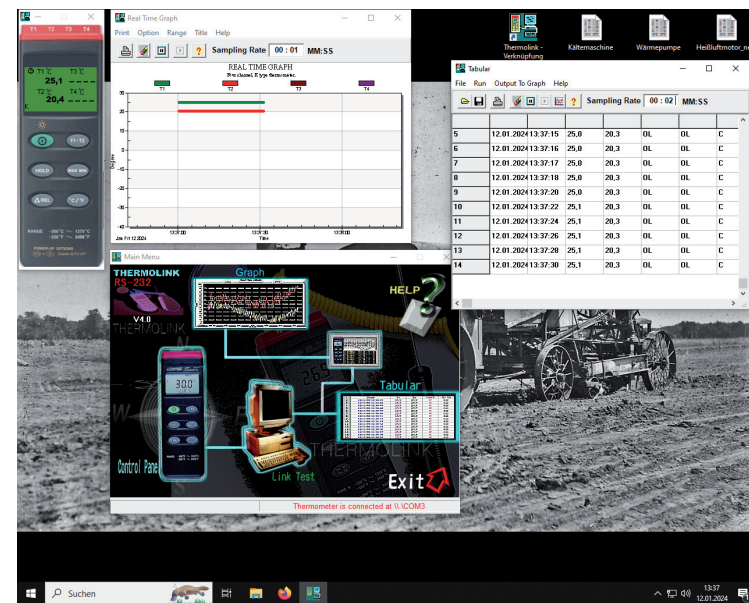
T1 T2 T3 T4

T1 °C
25,1
T2 °C
20,4

T1-T2
HOLD
MAX MIN
REL
°C/°F
RANGE

Real Time Graph
Print Option Range Title Help
Sampling Rate 00 : 01 MM:SS
REAL TIME GRAPH
T1 T2 T3 T4
30
20
10
0
-10
-20
-30
-40
Time

Thermolink - Verknüpfung
Kältemaschine
Wärmepumpe
Heißluftmotor_n

Tabular
File Run Output To Graph Help
Sampling Rate 00 : 02 MM:SS

| 5 | 12.01.2024 | 13:37:15 | 25,0 | 20,3 | OL | OL | C |
|---|---|---|---|---|---|---|---|
| 6 | 12.01.2024 | 13:37:16 | 25,0 | 20,3 | OL | OL | C |
| 7 | 12.01.2024 | 13:37:17 | 25,0 | 20,3 | OL | OL | C |
| 8 | 12.01.2024 | 13:37:18 | 25,0 | 20,3 | OL | OL | C |
| 9 | 12.01.2024 | 13:37:20 | 25,0 | 20,3 | OL | OL | C |
| 10 | 12.01.2024 | 13:37:22 | 25,1 | 20,3 | OL | OL | C |
| 11 | 12.01.2024 | 13:37:24 | 25,1 | 20,3 | OL | OL | C |
| 12 | 12.01.2024 | 13:37:26 | 25,1 | 20,3 | OL | OL | C |
| 13 | 12.01.2024 | 13:37:28 | 25,1 | 20,3 | OL | OL | C |
| 14 | 12.01.2024 | 13:37:30 | 25,1 | 20,3 | OL | OL | C |

Main Menu
THERMOLINK
RS-232
V4.0
THERMOLINK
Graph
HELP
Tabular
30.0
Control Panel
Link Test
THERMOLINK
Exit
Thermometer is connected at \\.\COM3

Suchen
13:37
12.01.2024